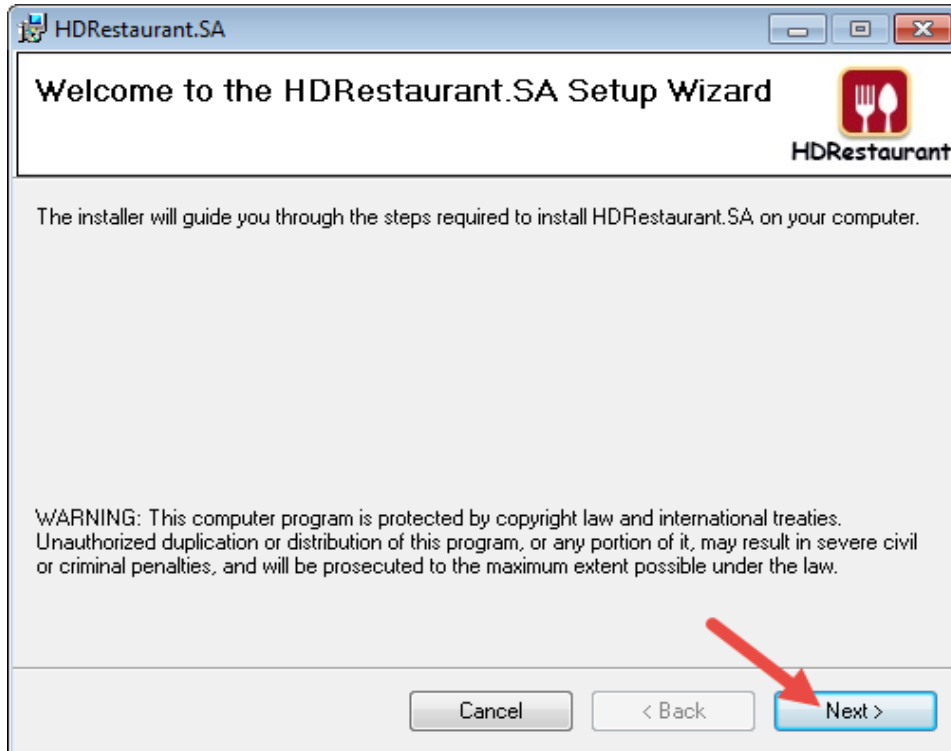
HDRestaurant.SA

Welcome to the HDRestaurant.SA Setup Wizard

HDRestaurant

The installer will guide you through the steps required to install HDRestaurant.SA on your computer.

WARNING: This computer program is protected by copyright law and international treaties. Unauthorized duplication or distribution of this program, or any portion of it, may result in severe civil or criminal penalties, and will be prosecuted to the maximum extent possible under the law.

Cancel

< Back

Next >